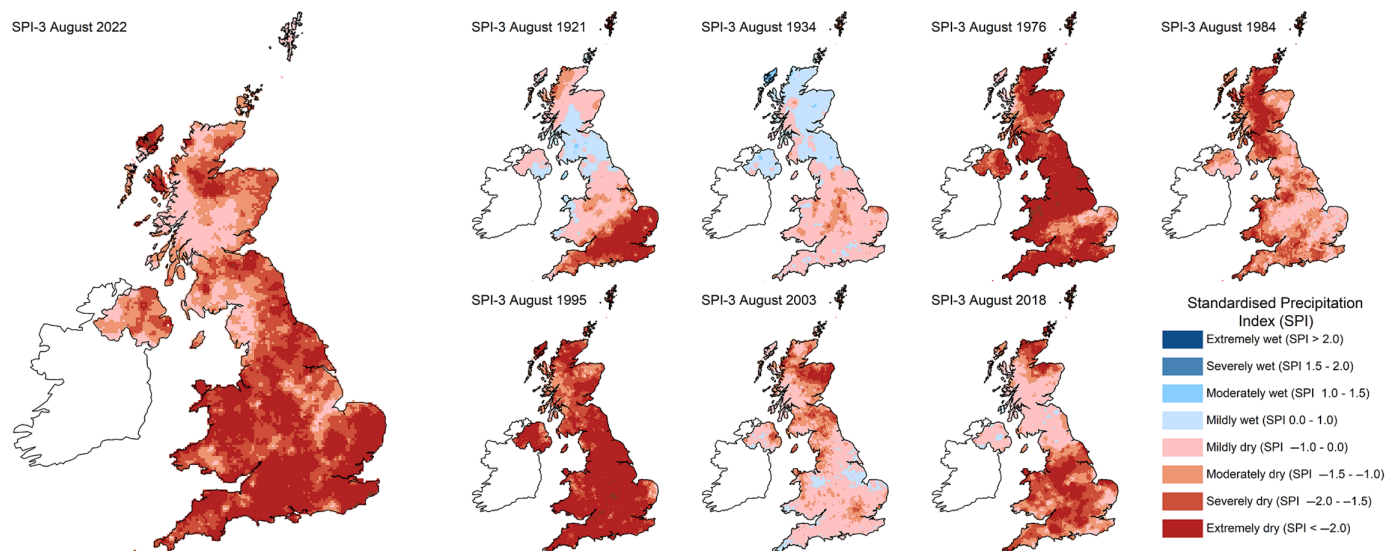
SPI-3 August 2022

SPI-3 August 1921

SPI-3 August 1934

SPI-3 August 1976

SPI-3 August 1984

SPI-3 August 1995

SPI-3 August 2003

SPI-3 August 2018

Standardised Precipitation Index (SPI)

Extremely wet (SPI > 2.0)
Severely wet (SPI 1.5 - 2.0)
Moderately wet (SPI 1.0 - 1.5)
Mildly wet (SPI 0.0 - 1.0)
Mildly dry (SPI −1.0 - 0.0)
Moderately dry (SPI −1.5 - −1.0)
Severely dry (SPI −2.0 - −1.5)
Extremely dry (SPI < −2.0)